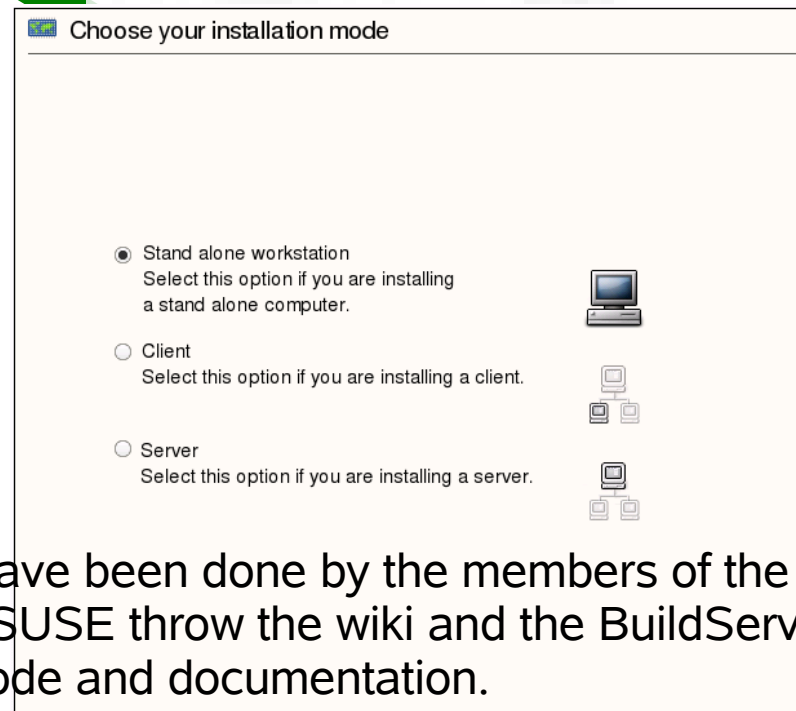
Choose your installation mode

Stand alone workstation
Select this option if you are installing a stand alone computer.

Client
Select this option if you are installing a client.

Server
Select this option if you are installing a server.

ave been done by the members of the
SUSE throw the wiki and the BuildServ
ode and documentation.